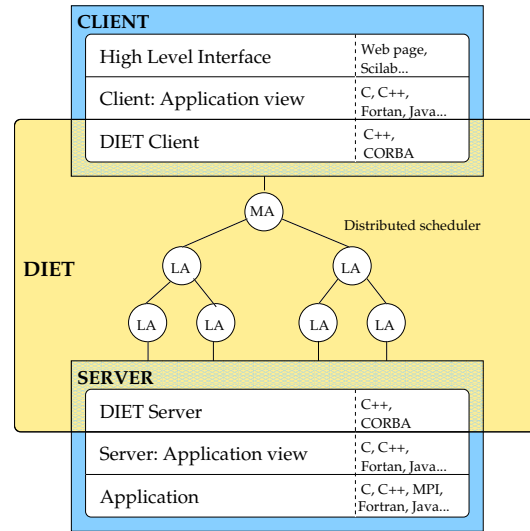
CLIENT

| High Level Interface | Web page, Scilab... |
|---|---|
| Client: Application view | C, C++, Fortan, Java... |
| DIET Client | C++, CORBA |

DIET

MA

Distributed scheduler

LA

LA

LA

LA

LA

LA

SERVER

| DIET Server | C++, CORBA |
|---|---|
| Server: Application view | C, C++, Fortan, Java... |
| Application | C, C++, MPI, Fortran, Java... |